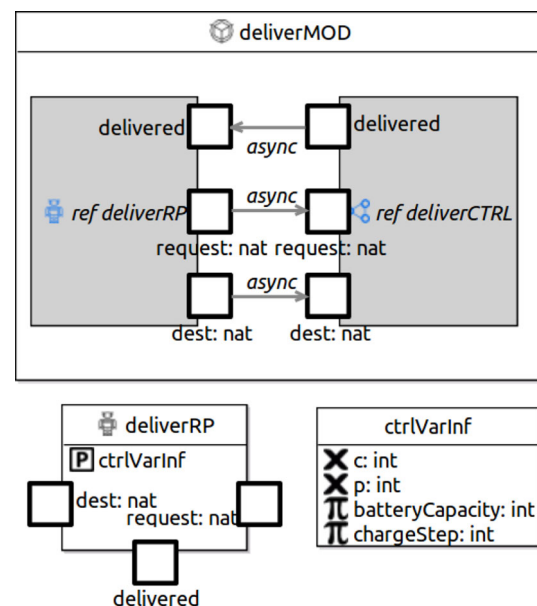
deliverMOD

delivered

delivered

async

async

ref deliverRP

ref deliverCTRL

request: nat request: nat

async

dest: nat

dest: nat

deliverRP

P ctrlVarInf

dest: nat

request: nat

delivered

ctrlVarInf

c: int

p: int

batteryCapacity: int

chargeStep: int